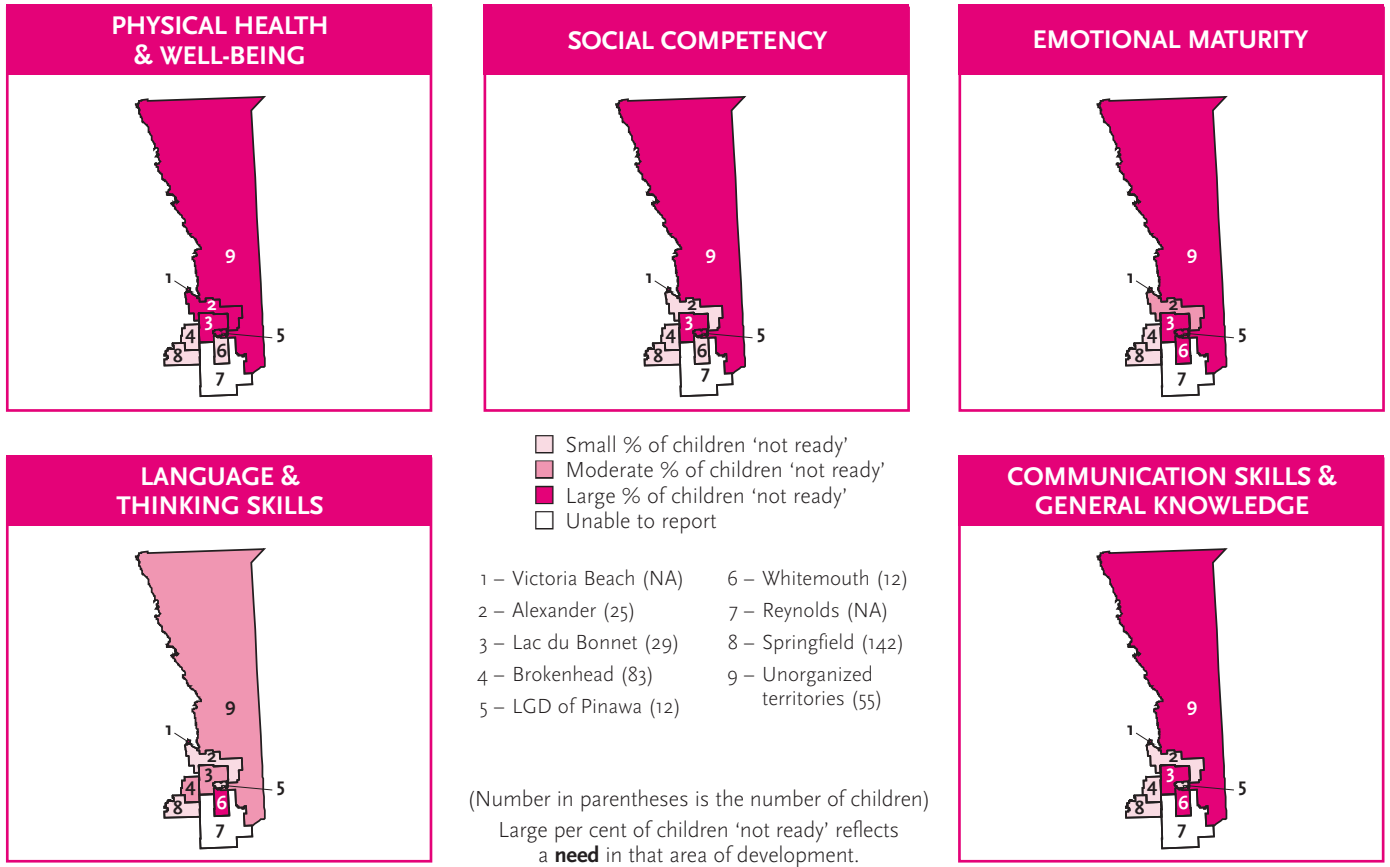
PHYSICAL HEALTH & WELL-BEING

9
1
2
3
4
5
6
7
8

SOCIAL COMPETENCY

9
1
2
3
4
5
6
7
8

EMOTIONAL MATURITY

9
1
2
3
4
5
6
7
8

LANGUAGE & THINKING SKILLS

9
1
2
3
4
5
6
7
8

Small % of children 'not ready'
Moderate % of children 'not ready'
Large % of children 'not ready'
Unable to report

1 – Victoria Beach (NA)
2 – Alexander (25)
3 – Lac du Bonnet (29)
4 – Brokenhead (83)
5 – LGD of Pinawa (12)
6 – Whitemouth (12)
7 – Reynolds (NA)
8 – Springfield (142)
9 – Unorganized territories (55)

(Number in parentheses is the number of children)

Large per cent of children 'not ready' reflects a **need** in that area of development.

COMMUNICATION SKILLS & GENERAL KNOWLEDGE

9
1
2
3
4
5
6
7
8